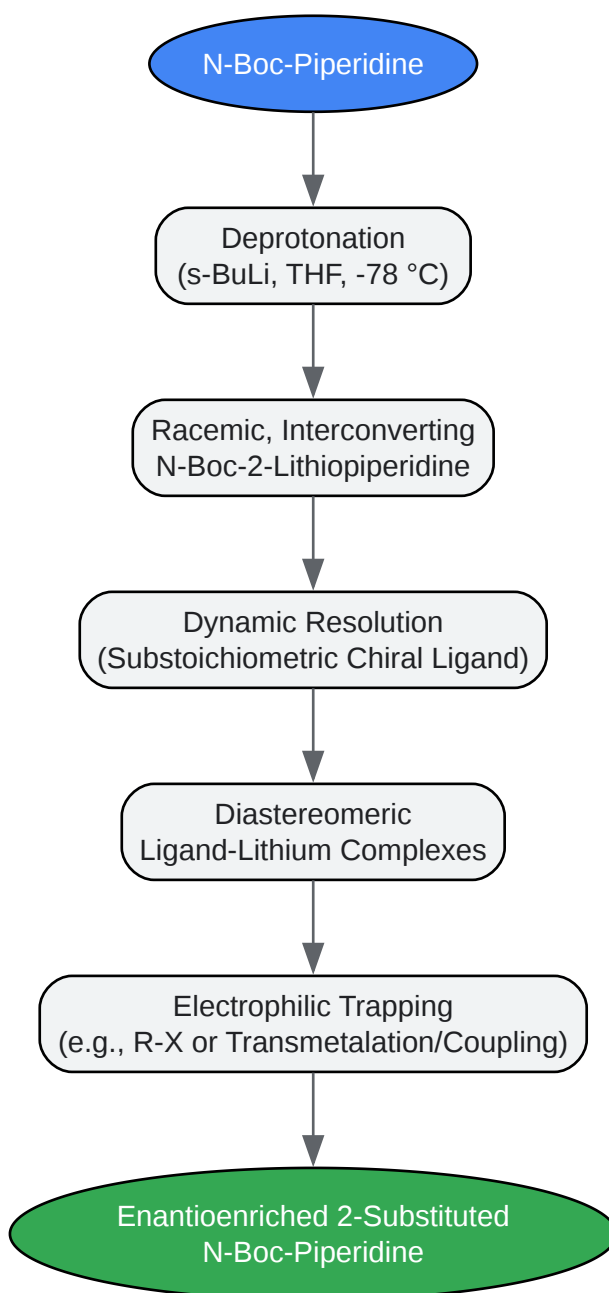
N-Boc-Piperidine

Deprotonation
(s-BuLi, THF, -78 °C)

Racemic, Interconverting
N-Boc-2-Lithiopiperidine

Dynamic Resolution
(Substoichiometric Chiral Ligand)

Diastereomeric
Ligand-Lithium Complexes

Electrophilic Trapping
(e.g., R-X or Transmetalation/Coupling)

Enantioenriched 2-Substituted
N-Boc-Piperidine